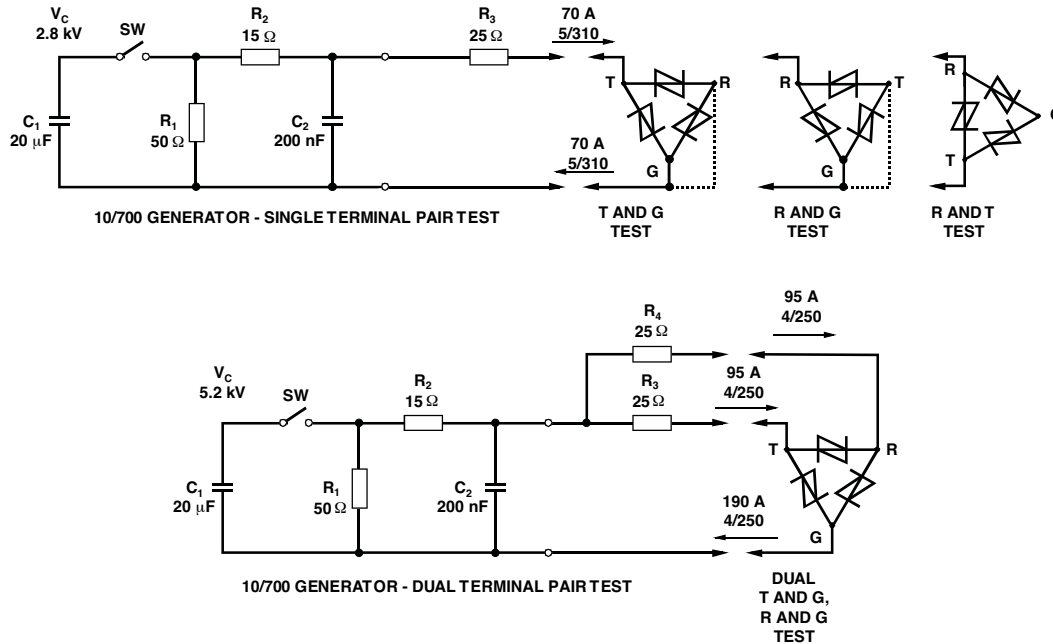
$V_C$
2.8 kV

SW

$R_2$
15 Ω

$R_3$
25 Ω

70 A
5/310

T

R

R

T

R

G

$C_1$
20 μF

$R_1$
50 Ω

$C_2$
200 nF

70 A
5/310

G

G

T

10/700 GENERATOR - SINGLE TERMINAL PAIR TEST

T AND G
TEST

R AND G
TEST

R AND T
TEST

95 A
4/250

$R_4$
25 Ω

$V_C$
5.2 kV

SW

$R_2$
15 Ω

$R_3$
25 Ω

95 A
4/250

T

R

$C_1$
20 μF

$R_1$
50 Ω

$C_2$
200 nF

190 A
4/250

G

10/700 GENERATOR - DUAL TERMINAL PAIR TEST

DUAL
T AND G,
R AND G
TEST